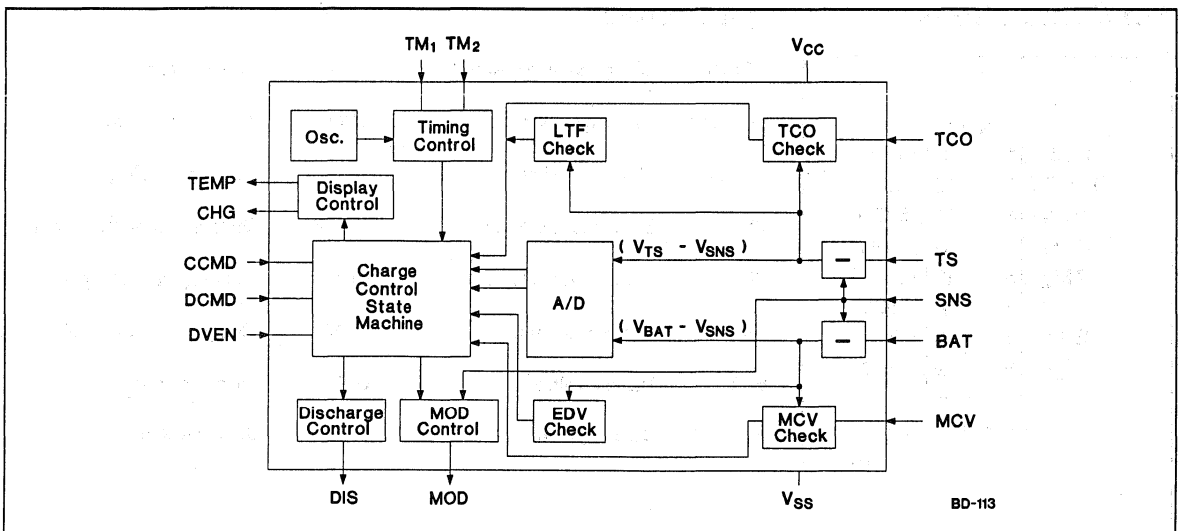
$TM_1$ $TM_2$

$V_{CC}$

Osc.

Timing Control

LTF Check

TCO Check

TCO

TEMP

CHG

Display Control

CCMD

DCMD

DVEN

Charge Control State Machine

A/D

$( V_{TS} - V_{SNS} )$

$( V_{BAT} - V_{SNS} )$

TS

SNS

BAT

Discharge Control

MOD Control

EDV Check

MCV Check

MCV

DIS

MOD

$V_{SS}$

BD-113